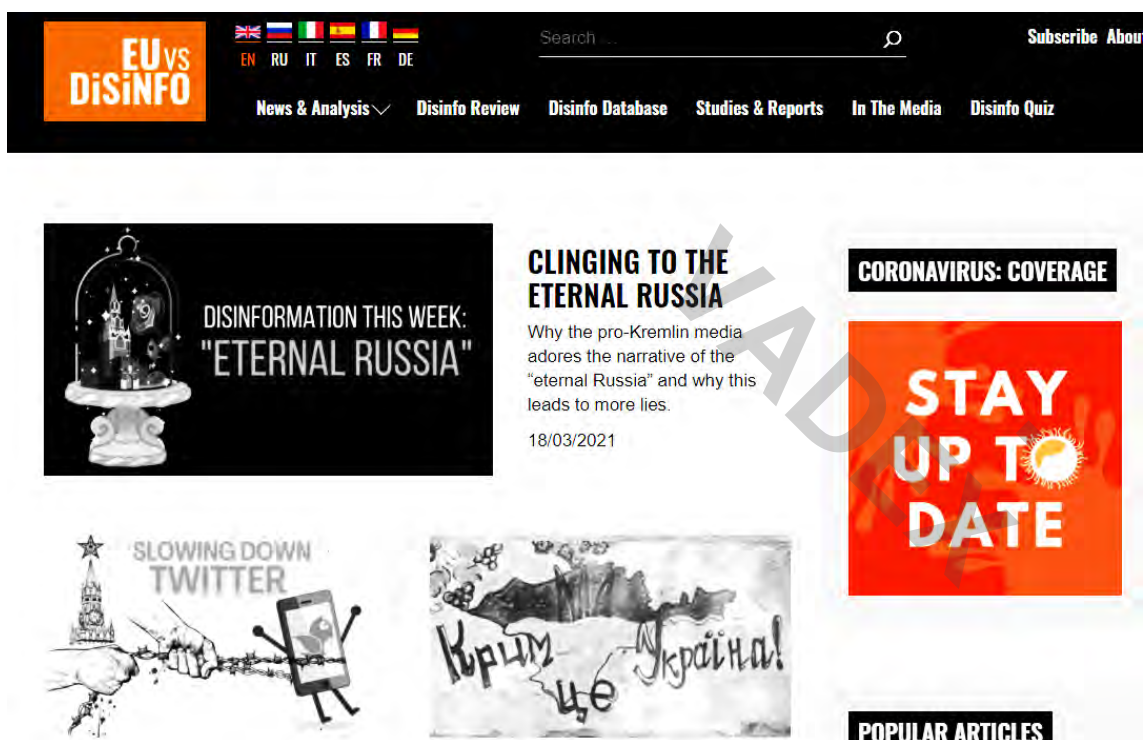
EU vs DiSiNFO

EN RU IT ES FR DE

Search ...

Subscribe About

News & Analysis Disinfo Review Disinfo Database Studies & Reports In The Media Disinfo Quiz

DISINFORMATION THIS WEEK: "ETERNAL RUSSIA"

CLINGING TO THE ETERNAL RUSSIA

Why the pro-Kremlin media adores the narrative of the "eternal Russia" and why this leads to more lies.

18/03/2021

CORONAVIRUS: COVERAGE

STAY UP TO DATE

SLOWING DOWN TWITTER

Крим це Україна!

POPULAR ARTICLES

WAD